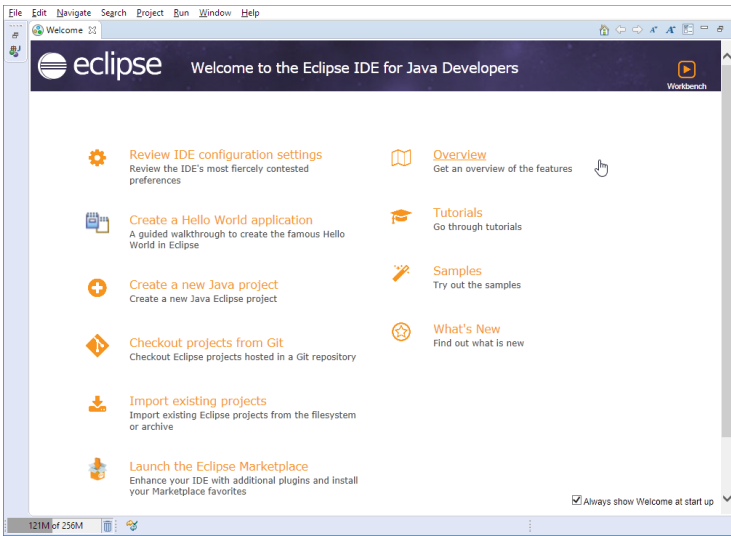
File Edit Navigate Search Project Run Window Help

Welcome

eclipse

Welcome to the Eclipse IDE for Java Developers

Workbench

Review IDE configuration settings
Review the IDE's most fiercely contested preferences

Create a Hello World application
A guided walkthrough to create the famous Hello World in Eclipse

Create a new Java project
Create a new Java Eclipse project

Checkout projects from Git
Checkout Eclipse projects hosted in a Git repository

Import existing projects
Import existing Eclipse projects from the filesystem or archive

Launch the Eclipse Marketplace
Enhance your IDE with additional plugins and install your Marketplace favorites

Overview
Get an overview of the features

Tutorials
Go through tutorials

Samples
Try out the samples

What's New
Find out what is new

Always show Welcome at start up

121M of 256M